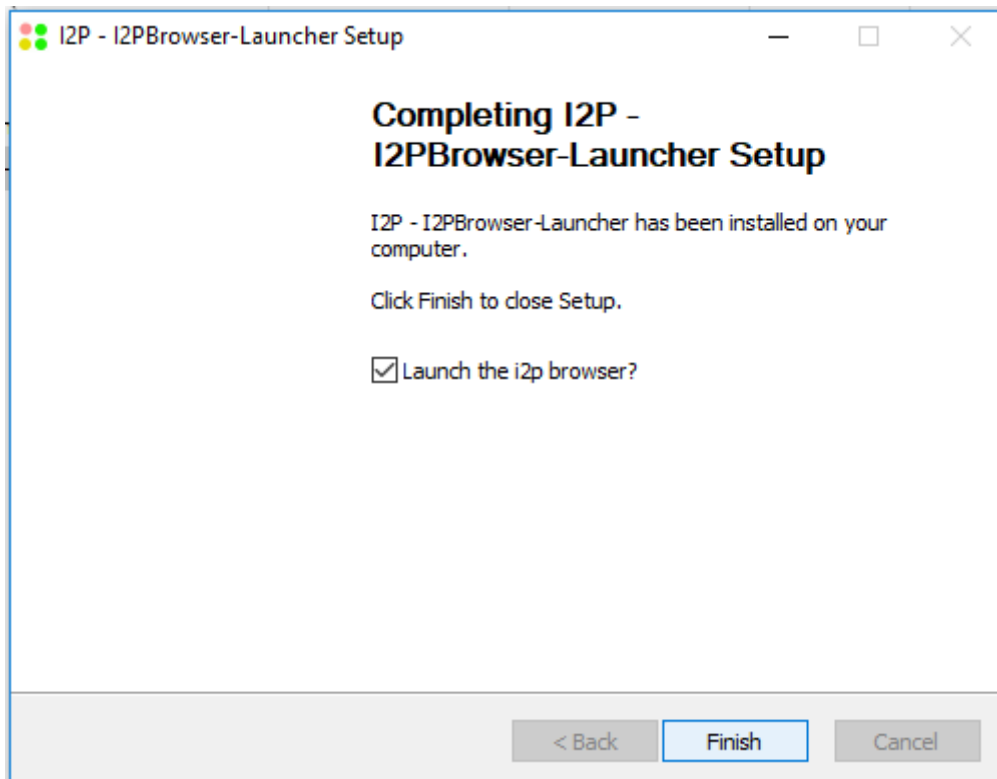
I2P - I2PBrowser-Launcher Setup

Completing I2P - I2PBrowser-Launcher Setup

I2P - I2PBrowser-Launcher has been installed on your computer.

Click Finish to close Setup.

Launch the i2p browser?

< Back

Finish

Cancel